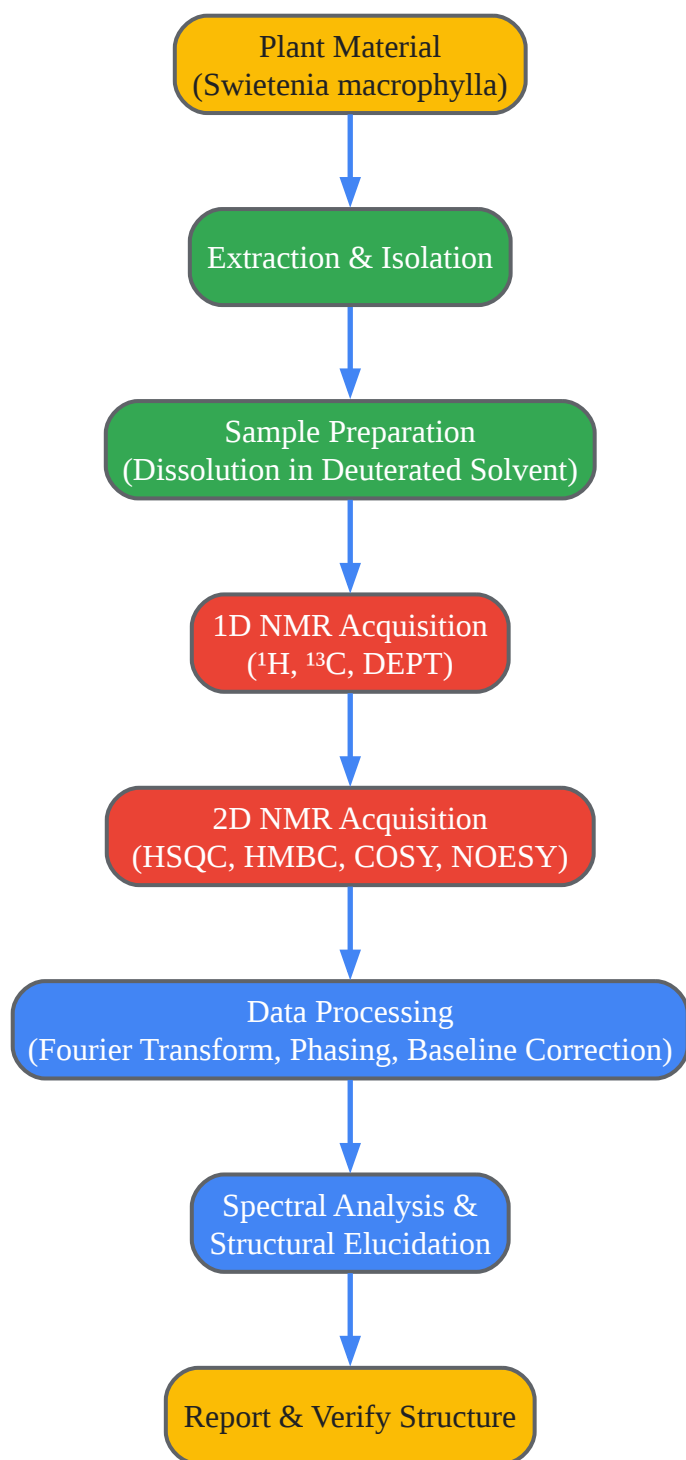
Plant Material
(Swietenia macrophylla)

Extraction & Isolation

Sample Preparation
(Dissolution in Deuterated Solvent)

1D NMR Acquisition
($^1$H, $^{13}$C, DEPT)

2D NMR Acquisition
(HSQC, HMBC, COSY, NOESY)

Data Processing
(Fourier Transform, Phasing, Baseline Correction)

Spectral Analysis &
Structural Elucidation

Report & Verify Structure